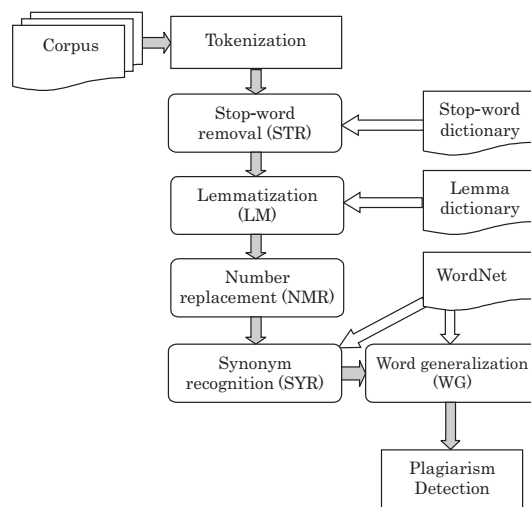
Corpus

Tokenization

Stop-word removal (STR)

Stop-word dictionary

Lemmatization (LM)

Lemma dictionary

Number replacement (NMR)

WordNet

Synonym recognition (SYR)

Word generalization (WG)

Plagiarism Detection